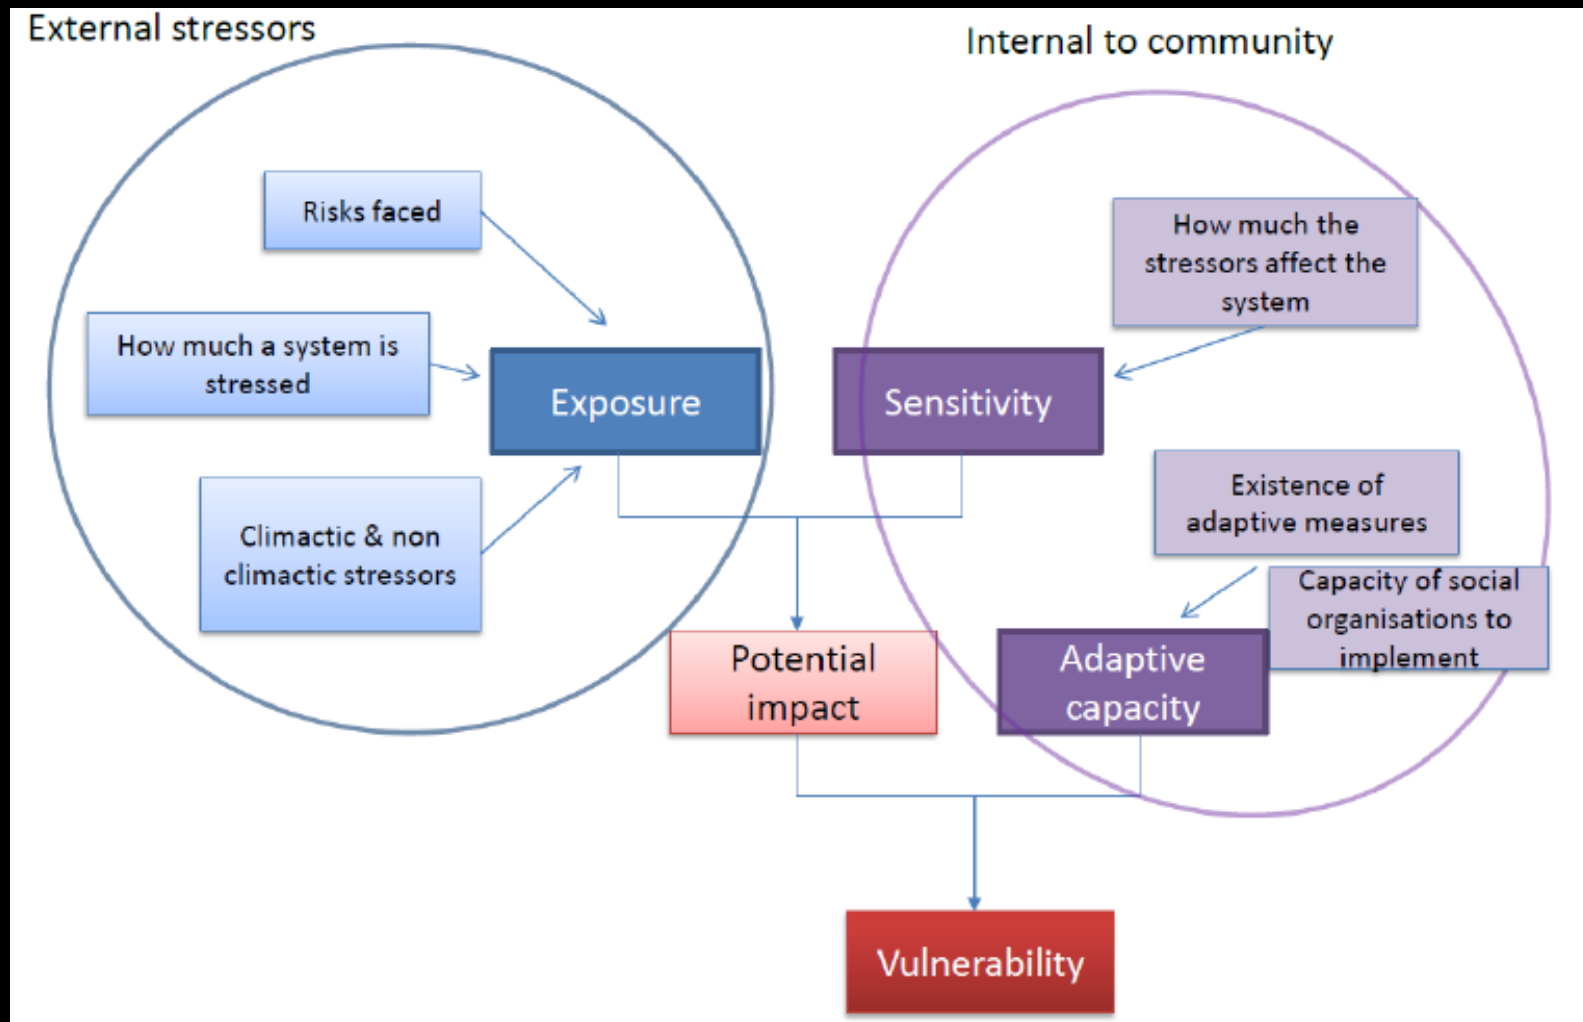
External stressors

Internal to community

Risks faced

How much a system is stressed

Climactic & non climactic stressors

Exposure

Sensitivity

How much the stressors affect the system

Existence of adaptive measures

Capacity of social organisations to implement

Adaptive capacity

Potential impact

Vulnerability